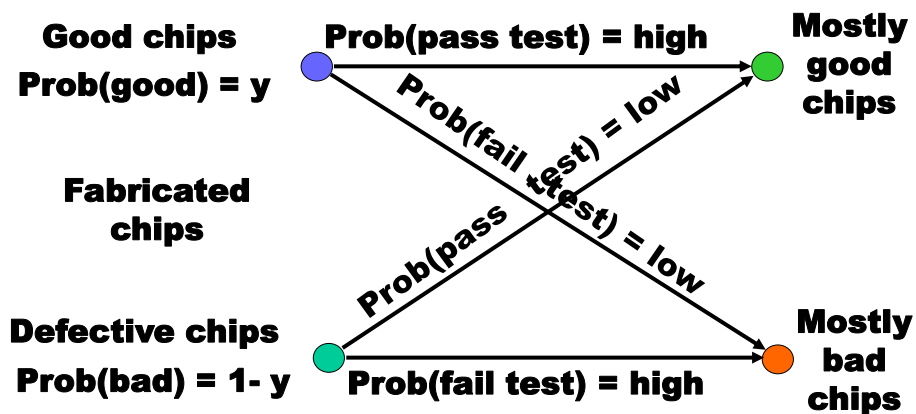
Good chips
Prob(good) = y

Prob(pass test) = high

Mostly good chips

Prob(fail test) = low

Fabricated chips

Prob(pass test) = low

Defective chips
Prob(bad) = 1- y

Prob(fail test) = high

Mostly bad chips